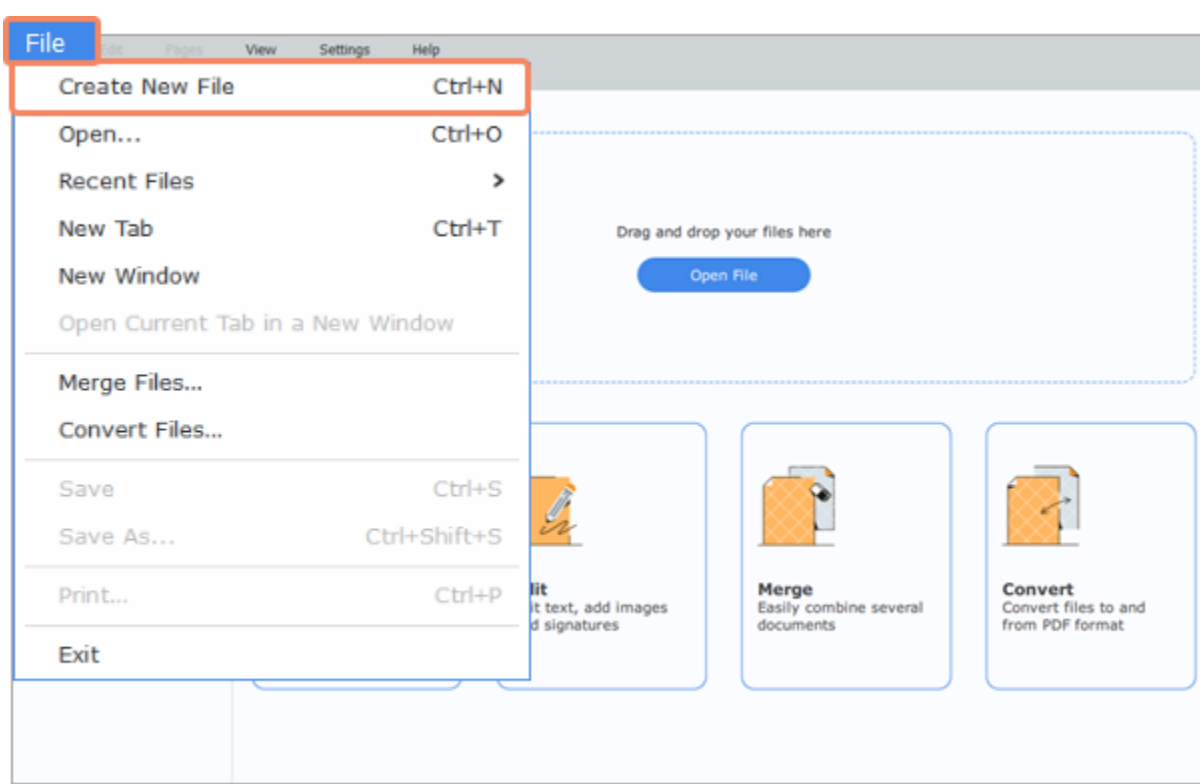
File Edit Pages View Settings Help

Create New File Ctrl+N
Open... Ctrl+O
Recent Files >
New Tab Ctrl+T
New Window
Open Current Tab in a New Window

Merge Files...
Convert Files...

Save Ctrl+S
Save As... Ctrl+Shift+S

Print... Ctrl+P

Exit

Drag and drop your files here

Open File

lit
it text, add images
d signatures

Merge
Easily combine several documents

Convert
Convert files to and from PDF format